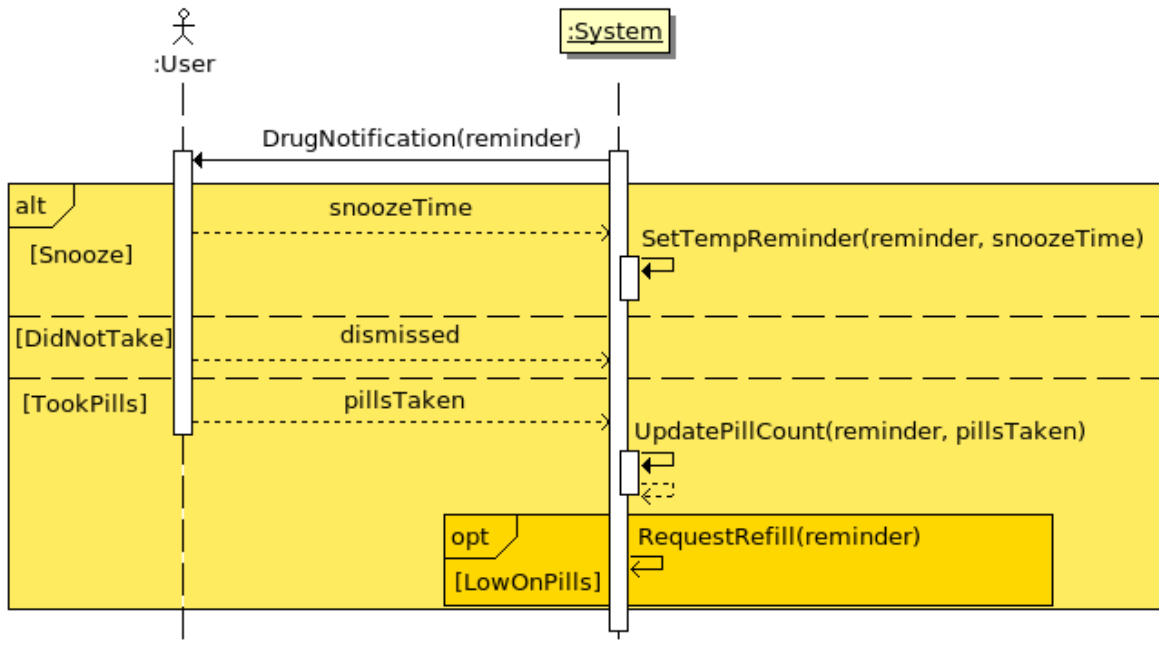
:User

:System

DrugNotification(reminder)

alt

[Snooze]

snoozeTime

SetTempReminder(reminder, snoozeTime)

[DidNotTake]

dismissed

[TookPills]

pillsTaken

UpdatePillCount(reminder, pillsTaken)

opt

[LowOnPills]

RequestRefill(reminder)